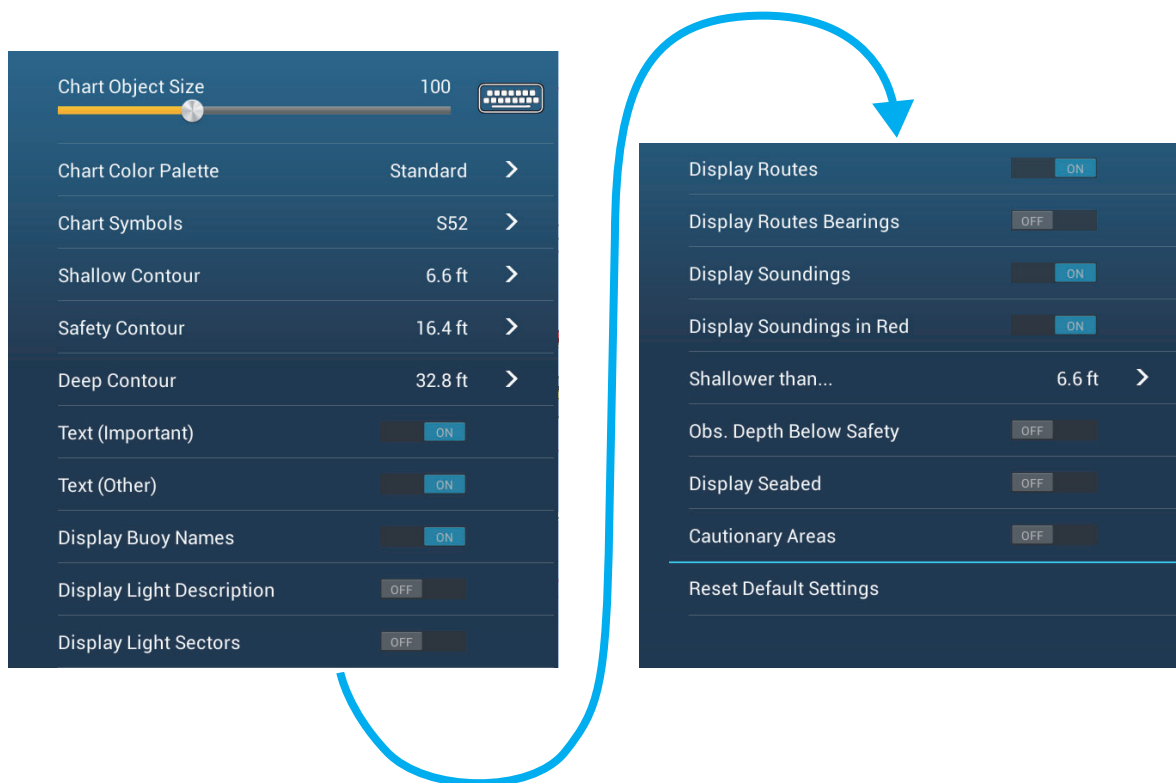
Chart Object Size 100

Chart Color Palette Standard

Chart Symbols S52

Shallow Contour 6.6 ft

Safety Contour 16.4 ft

Deep Contour 32.8 ft

Text (Important) ON

Text (Other) ON

Display Buoy Names ON

Display Light Description OFF

Display Light Sectors OFF

Display Routes ON

Display Routes Bearings OFF

Display Soundings ON

Display Soundings in Red ON

Shallower than... 6.6 ft

Obs. Depth Below Safety OFF

Display Seabed OFF

Cautionary Areas OFF

Reset Default Settings